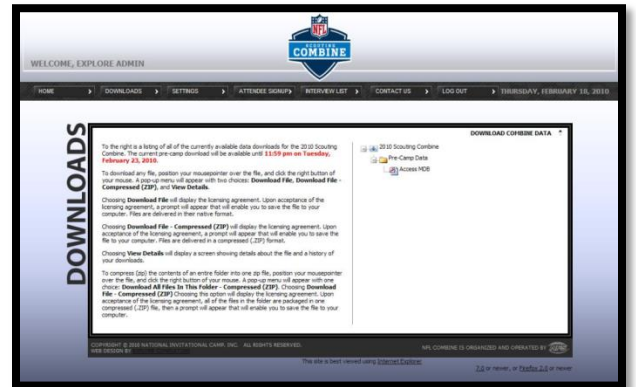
NFL SCOUTING COMBINE

WELCOME, EXPLORE ADMIN

HOME | DOWNLOADS | SETTINGS | ATTENDEE SIGNUP | INTERVIEW LIST | CONTACT US | LOG OUT | THURSDAY, FEBRUARY 18, 2010

DOWNLOADS

DOWNLOAD COMBINE DATA ×

To the right is a listing of all of the currently available data downloads for the 2010 Scouting Combine. The current pre-camp download will be available until 11:59 pm on Tuesday, February 23, 2010.

To download any file, position your mousepointer over the file, and click the right button of your mouse. A pop-up menu will appear with three choices: Download File, Download File - Compressed (ZIP), and View Details.

Choosing Download File will display the licensing agreement. Upon acceptance of the licensing agreement, a prompt will appear that will enable you to save the file to your computer. Files are delivered in their native format.

Choosing Download File - Compressed (ZIP) will display the licensing agreement. Upon acceptance of the licensing agreement, a prompt will appear that will enable you to save the file to your computer. Files are delivered in a compressed (.ZIP) format.

Choosing View Details will display a screen showing details about the file and a history of your downloads.

To compress (zip) the contents of an entire folder into one zip file, position your mousepointer over the folder, and click the right button of your mouse. A pop-up menu will appear with one choice: Download All Files In This Folder - Compressed (ZIP). Choosing Download File - Compressed (ZIP) Choosing this option will display the licensing agreement. Upon acceptance of the licensing agreement, all of the files in the folder are packaged in one compressed (.ZIP) file, then a prompt will appear that will enable you to save the file to your computer.

2010 Scouting Combine
Pre-Camp Data
Access MDB

COPYRIGHT © 2010 NATIONAL INVITATIONAL CAMP, INC. ALL RIGHTS RESERVED.
WEB DESIGN BY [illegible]

NFL COMBINE IS ORGANIZED AND OPERATED BY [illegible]

This site is best viewed using Internet Explorer 7.0 or newer, or Firefox 3.0 or newer